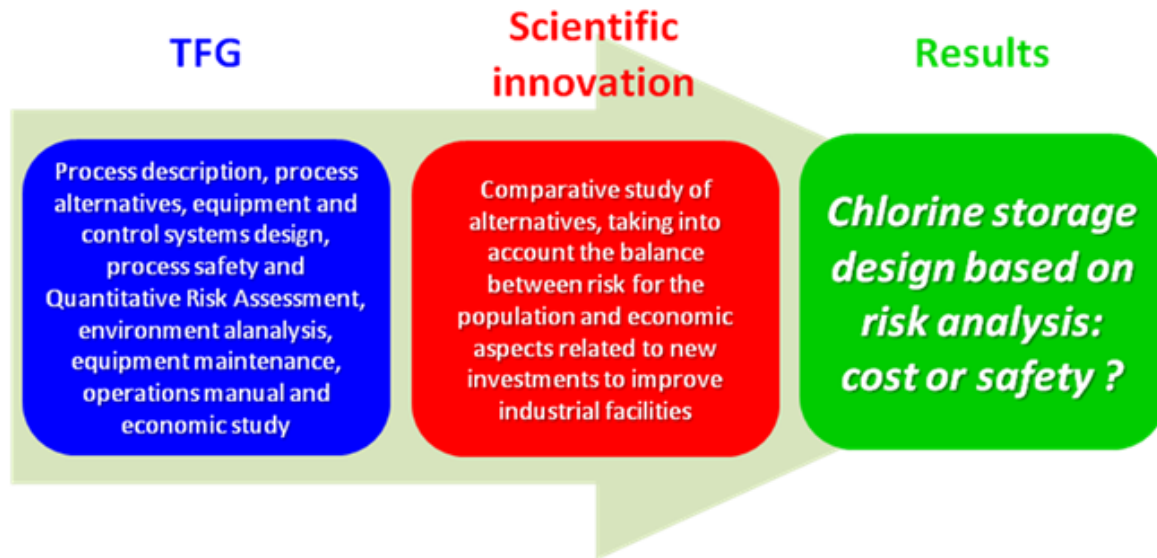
TFG

Scientific innovation

Results

Process description, process alternatives, equipment and control systems design, process safety and Quantitative Risk Assessment, environment alanalysis, equipment maintenance, operations manual and economic study

Comparative study of alternatives, taking into account the balance between risk for the population and economic aspects related to new investments to improve industrial facilities

Chlorine storage design based on risk analysis: cost or safety ?